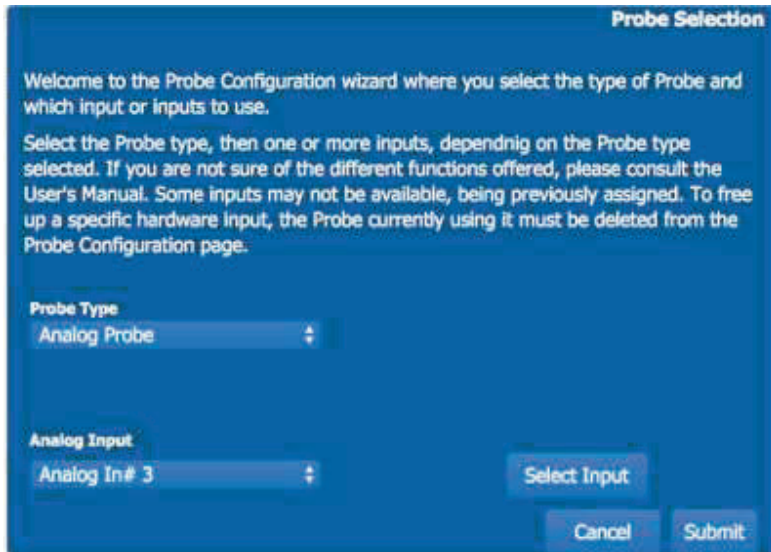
Probe Selection

Welcome to the Probe Configuration wizard where you select the type of Probe and which input or inputs to use.

Select the Probe type, then one or more inputs, dependnig on the Probe type selected. If you are not sure of the different functions offered, please consult the User's Manual. Some inputs may not be available, being previously assigned. To free up a specific hardware input, the Probe currently using it must be deleted from the Probe Configuration page.

Probe Type
Analog Probe

Analog Input
Analog In# 3

Select Input

Cancel
Submit